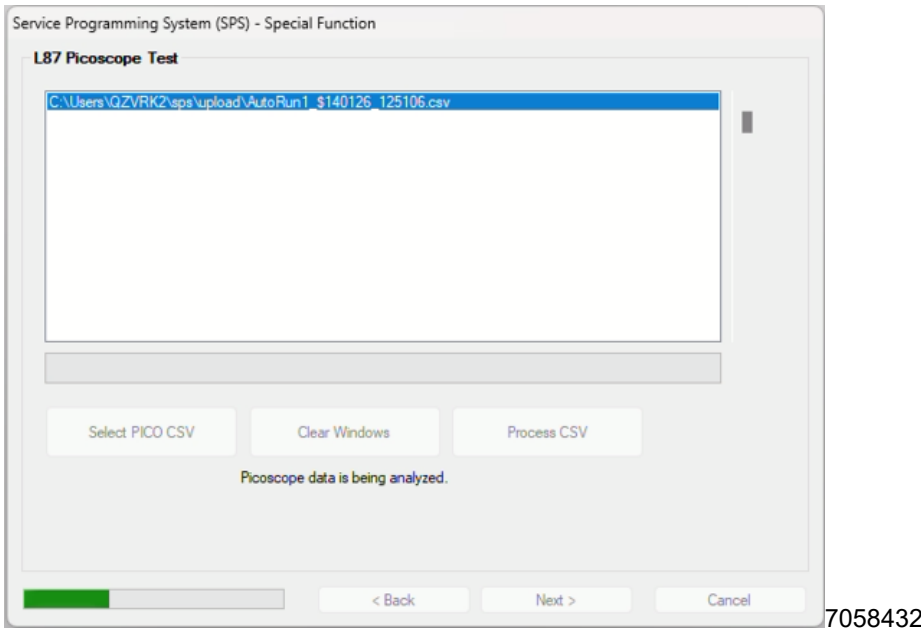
Service Programming System (SPS) - Special Function

L87 Picoscope Test

C:\Users\QZVRK2\sps\upload\AutoRun1_$140126_125106.csv

Select PICO CSV

Clear Windows

Process CSV

Picoscope data is being analyzed.

< Back

Next >

Cancel

7058432